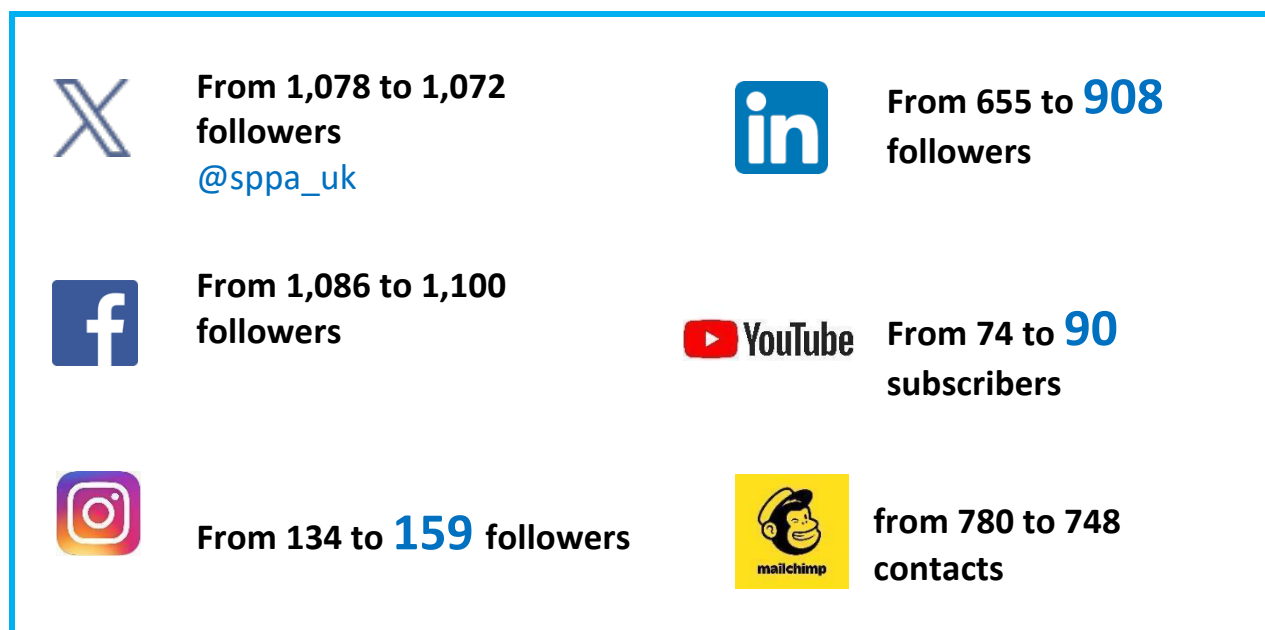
From 1,078 to 1,072 followers
@sppa_uk

From 1,086 to 1,100 followers

From 134 to 159 followers

in

From 655 to 908 followers

YouTube

From 74 to 90 subscribers

mailchimp

from 780 to 748 contacts